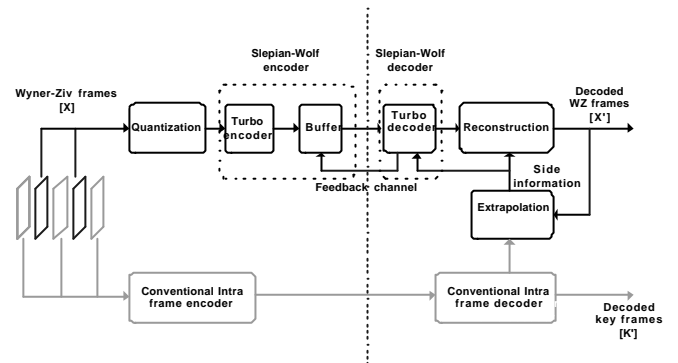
Slepian-Wolf encoder

Slepian-Wolf decoder

Wyner-Ziv frames [X]

Quantization

Turbo encoder

Buffer

Turbo decoder

Reconstruction

Decoded WZ frames [X']

Side information

Feedback channel

Extrapolation

Conventional Intra frame encoder

Conventional Intra frame decoder

Decoded key frames [K']